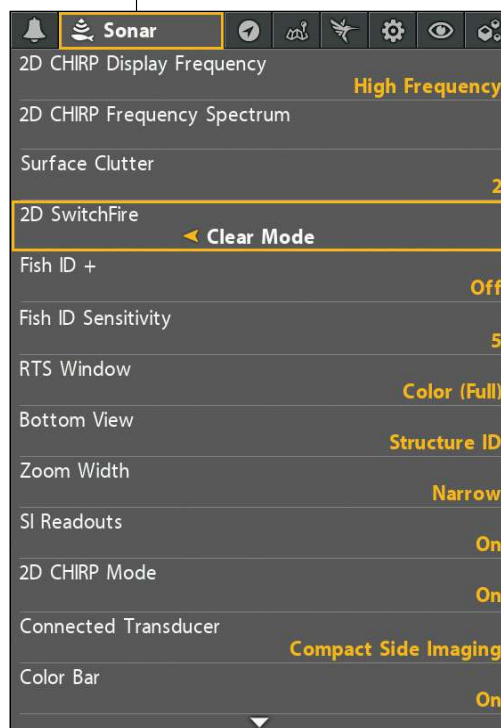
Sonar

2D CHIRP Display Frequency
High Frequency

2D CHIRP Frequency Spectrum

Surface Clutter
2

2D SwitchFire
Clear Mode

Fish ID +
Off

Fish ID Sensitivity
5

RTS Window
Color (Full)

Bottom View
Structure ID

Zoom Width
Narrow

SI Readouts
On

2D CHIRP Mode
On

Connected Transducer
Compact Side Imaging

Color Bar
On